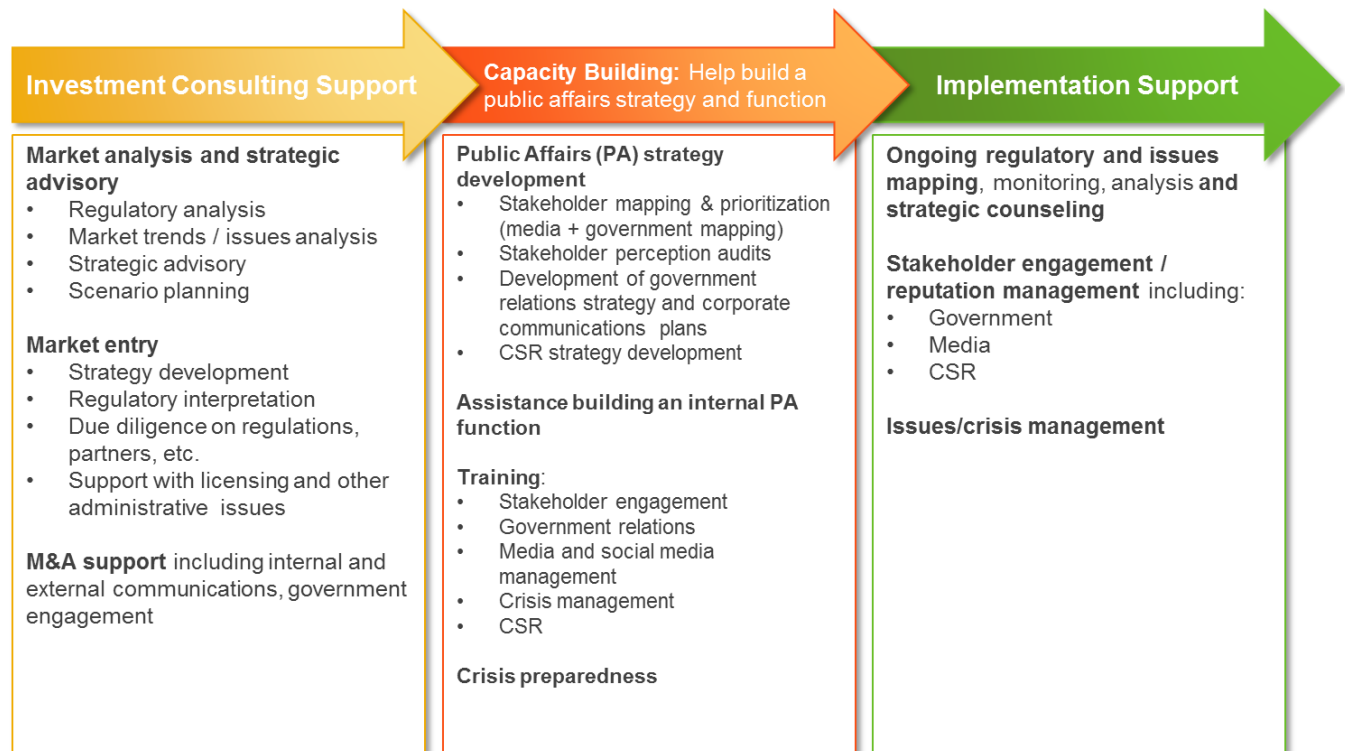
Investment Consulting Support

Market analysis and strategic advisory
- Regulatory analysis
- Market trends / issues analysis
- Strategic advisory
- Scenario planning

Market entry
- Strategy development
- Regulatory interpretation
- Due diligence on regulations, partners, etc.
- Support with licensing and other administrative issues

M&A support including internal and external communications, government engagement

Capacity Building: Help build a public affairs strategy and function

Public Affairs (PA) strategy development
- Stakeholder mapping & prioritization (media + government mapping)
- Stakeholder perception audits
- Development of government relations strategy and corporate communications plans
- CSR strategy development

Assistance building an internal PA function

Training:
- Stakeholder engagement
- Government relations
- Media and social media management
- Crisis management
- CSR

Crisis preparedness

Implementation Support

Ongoing regulatory and issues mapping, monitoring, analysis and strategic counseling

Stakeholder engagement / reputation management including:
- Government
- Media
- CSR

Issues/crisis management